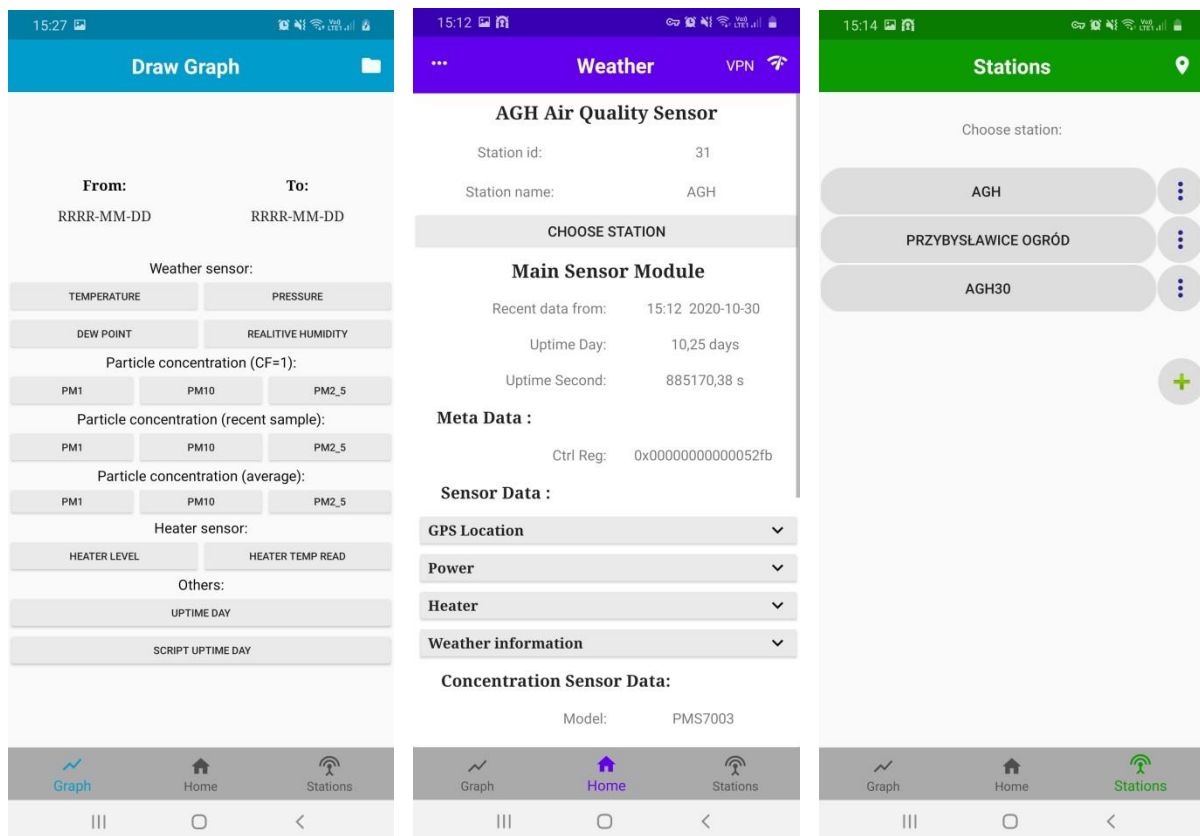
15:27

Draw Graph

From:
RRRR-MM-DD

To:
RRRR-MM-DD

Weather sensor:

TEMPERATURE

PRESSURE

DEW POINT

REALITIVE HUMIDITY

Particle concentration (CF=1):

PM1

PM10

PM2_5

Particle concentration (recent sample):

PM1

PM10

PM2_5

Particle concentration (average):

PM1

PM10

PM2_5

Heater sensor:

HEATER LEVEL

HEATER TEMP READ

Others:

UPTIME DAY

SCRIPT UPTIME DAY

Graph

Home

Stations

15:12

...

Weather

VPN

AGH Air Quality Sensor

| | |
|---|---|
| Station id: | 31 |
| Station name: | AGH |

CHOOSE STATION

Main Sensor Module

| | |
|---|---|
| Recent data from: | 15:12 2020-10-30 |
| Uptime Day: | 10,25 days |
| Uptime Second: | 885170,38 s |

Meta Data :

Ctrl Reg: 0x00000000000052fb

Sensor Data :

GPS Location

Power

Heater

Weather information

Concentration Sensor Data:

Model: PMS7003

Graph

Home

Stations

15:14

Stations

Choose station:

AGH

PRZYBYSŁAWICE OGRÓD

AGH30

+

Graph

Home

Stations